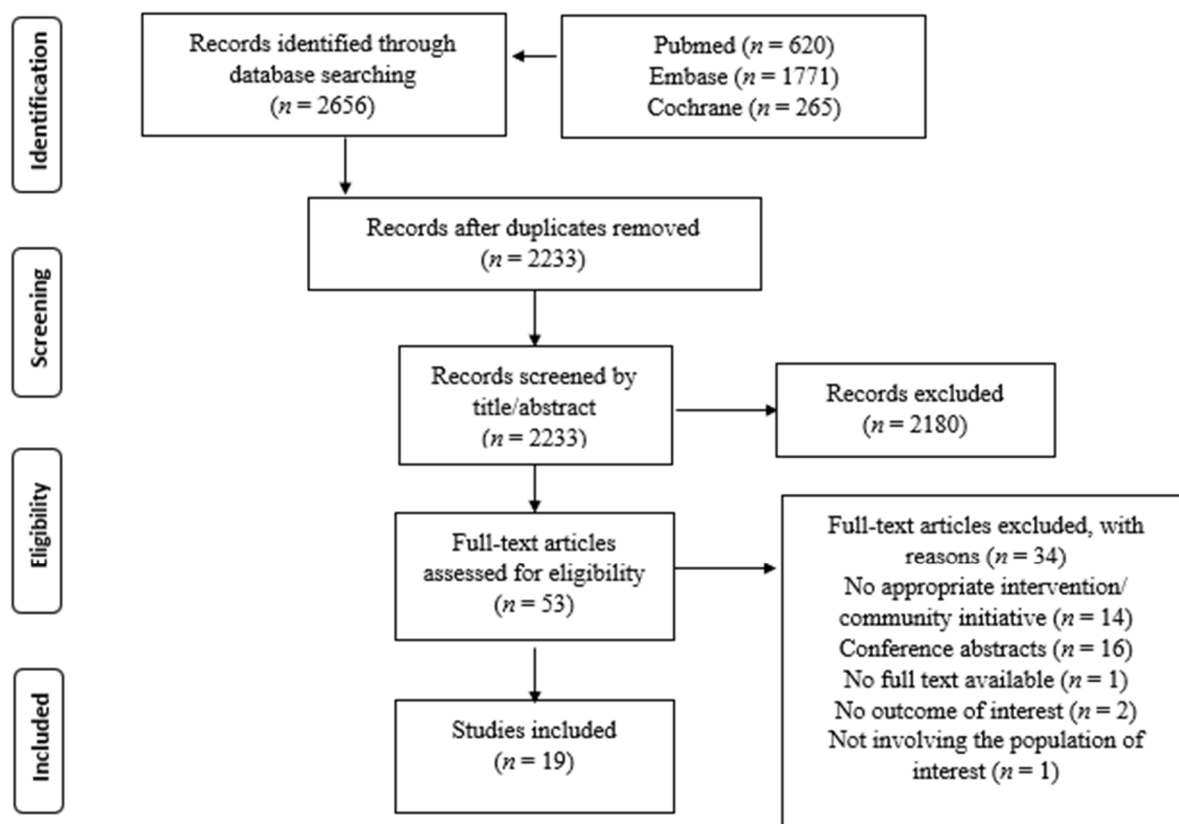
Identification

Records identified through database searching ($n$ = 2656)

Pubmed ($n$ = 620)
Embase ($n$ = 1771)
Cochrane ($n$ = 265)

Screening

Records after duplicates removed ($n$ = 2233)

Records screened by title/abstract ($n$ = 2233)

Records excluded ($n$ = 2180)

Eligibility

Full-text articles assessed for eligibility ($n$ = 53)

Full-text articles excluded, with reasons ($n$ = 34)
No appropriate intervention/ community initiative ($n$ = 14)
Conference abstracts ($n$ = 16)
No full text available ($n$ = 1)
No outcome of interest ($n$ = 2)
Not involving the population of interest ($n$ = 1)

Included

Studies included ($n$ = 19)